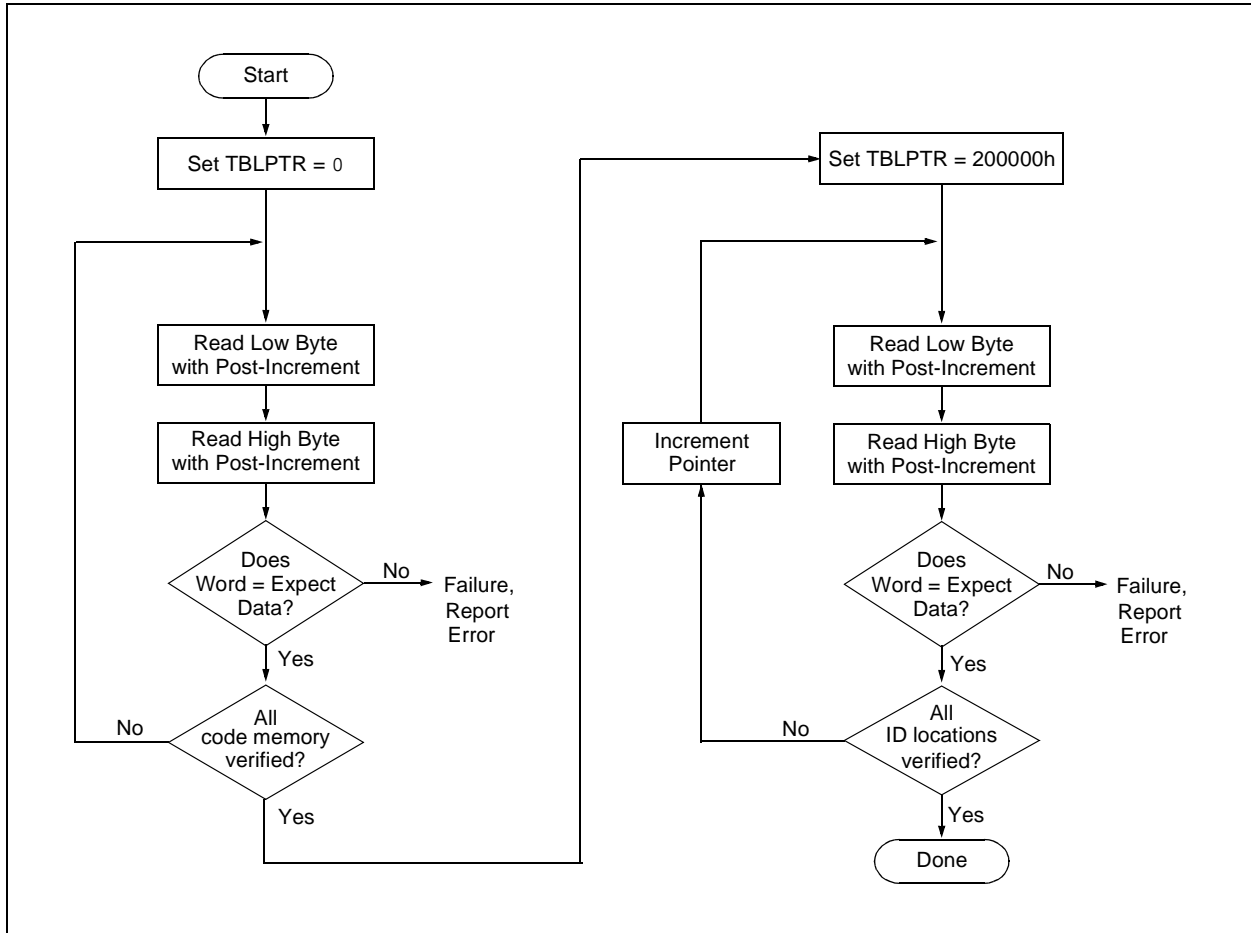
Start

Set TBLPTR = 0

Read Low Byte with Post-Increment

Read High Byte with Post-Increment

Does Word = Expect Data?

No

Failure, Report Error

Yes

All code memory verified?

No

Yes

Set TBLPTR = 200000h

Read Low Byte with Post-Increment

Read High Byte with Post-Increment

Increment Pointer

Does Word = Expect Data?

No

Failure, Report Error

Yes

All ID locations verified?

No

Yes

Done